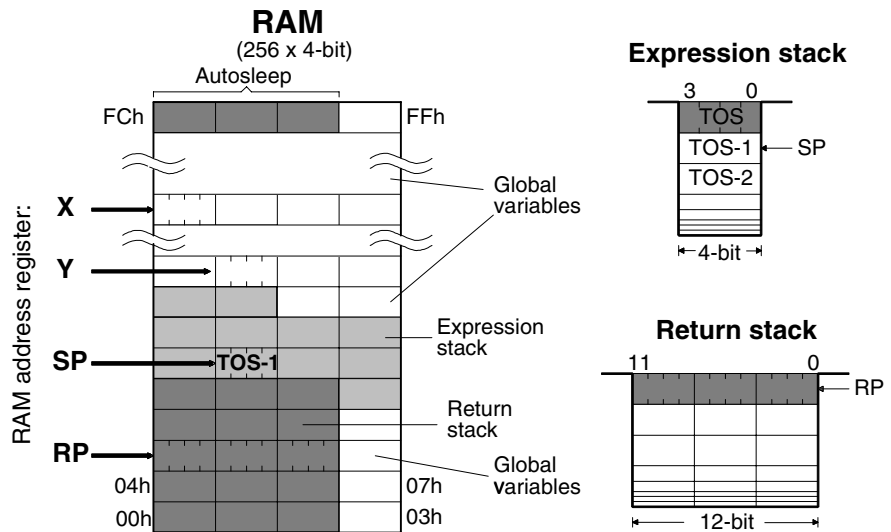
RAM
(256 x 4-bit)
Autosleep
FCh
FFh
Global variables
RAM address register:
X
Y
SP
TOS-1
RP
Expression stack
Return stack
Global variables
04h
07h
00h
03h

Expression stack
3
0
TOS
TOS-1
SP
TOS-2
4-bit

Return stack
11
0
RP
12-bit